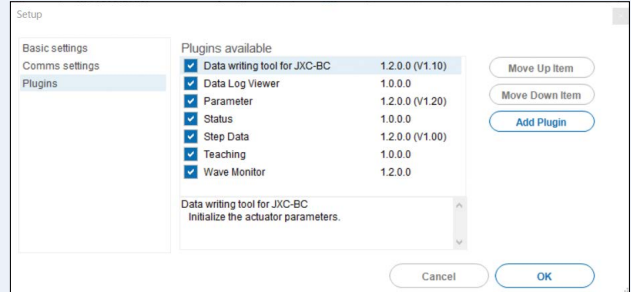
Setup

Basic settings
Comms settings
Plugins

Plugins available

| | |
|---|---|
| Data writing tool for JXC-BC | 1.2.0.0 (V1.10) |
| Data Log Viewer | 1.0.0.0 |
| Parameter | 1.2.0.0 (V1.20) |
| Status | 1.0.0.0 |
| Step Data | 1.2.0.0 (V1.00) |
| Teaching | 1.0.0.0 |
| Wave Monitor | 1.2.0.0 |

Data writing tool for JXC-BC
Initialize the actuator parameters.

Move Up Item
Move Down Item
Add Plugin

Cancel
OK